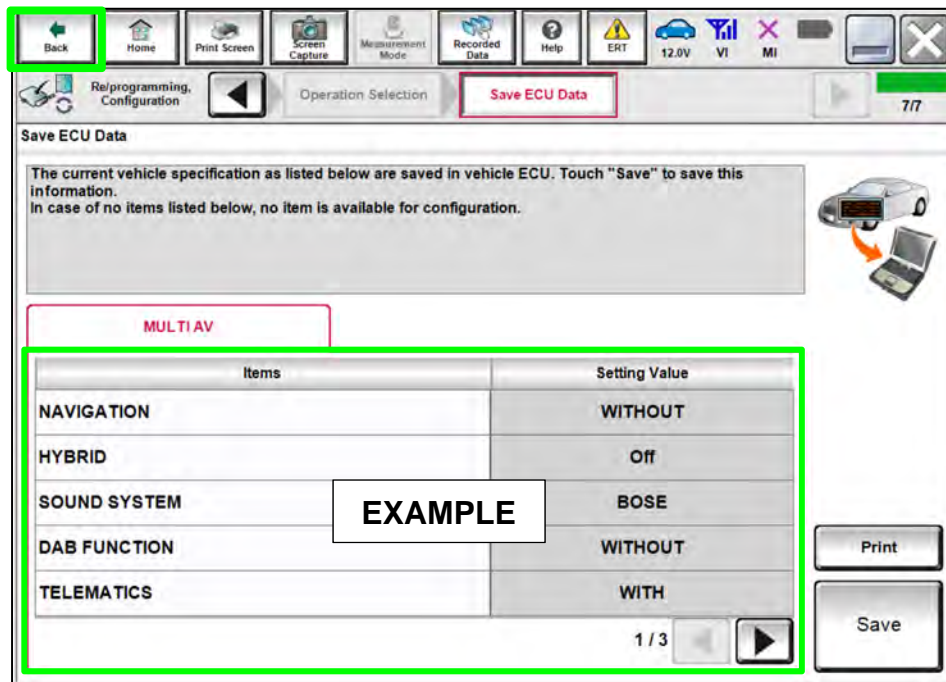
Back Home Print Screen Screen Capture Measurement Mode Recorded Data Help ERT 12.0V VI MI

Re/programming, Configuration Operation Selection Save ECU Data 7/7

Save ECU Data

The current vehicle specification as listed below are saved in vehicle ECU. Touch "Save" to save this information.
In case of no items listed below, no item is available for configuration.

MULTI AV

| Items | Setting Value |
|---|---|
| NAVIGATION | WITHOUT |
| HYBRID | Off |
| SOUND SYSTEM | BOSE |
| DAB FUNCTION | WITHOUT |
| TELEMATICS | WITH |

EXAMPLE

1 / 3

Print

Save